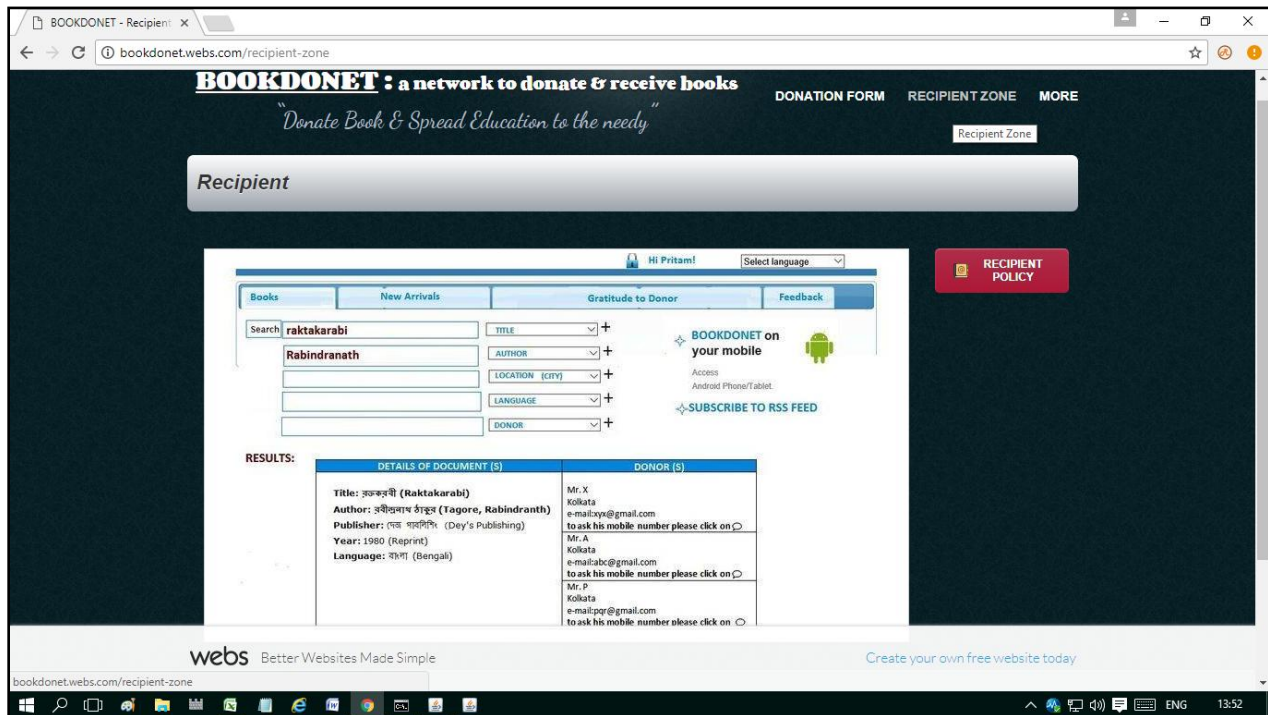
BOOKDONET - Recipient ×

bookdonet.webs.com/recipient-zone

BOOKDONET : a network to donate & receive books

"Donate Book & Spread Education to the needy"

DONATION FORM RECIPIENT ZONE MORE

Recipient Zone

Recipient

Hi Pritam!

Select language

RECIPIENT POLICY

| Books | New Arrivals | Gratitude to Donor | Feedback |
|---|---|---|---|

Search raktakarabi TITLE +

Rabindranath AUTHOR +

LOCATION (CITY) +

LANGUAGE +

DONOR +

BOOKDONET on your mobile

Access Android Phone/Tablet.

SUBSCRIBE TO RSS FEED

RESULTS:

| DETAILS OF DOCUMENT (S) | DONOR (S) |
|---|---|
| Title: রক্তকরবী (Raktakarabi) Author: রবীন্দ্রনাথ ঠাকুর (Tagore, Rabindranth) Publisher: দেজ পাবলিশিং (Dey's Publishing) Year: 1980 (Reprint) Language: বাংলা (Bengali) | Mr. X Kolkata e-mail:xyz@gmail.com to ask his mobile number please click on |
| | Mr. A Kolkata e-mail:abc@gmail.com to ask his mobile number please click on |
| | Mr. P Kolkata e-mail:pqr@gmail.com to ask his mobile number please click on |

webs Better Websites Made Simple

Create your own free website today

bookdonet.webs.com/recipient-zone

ENG 13:52